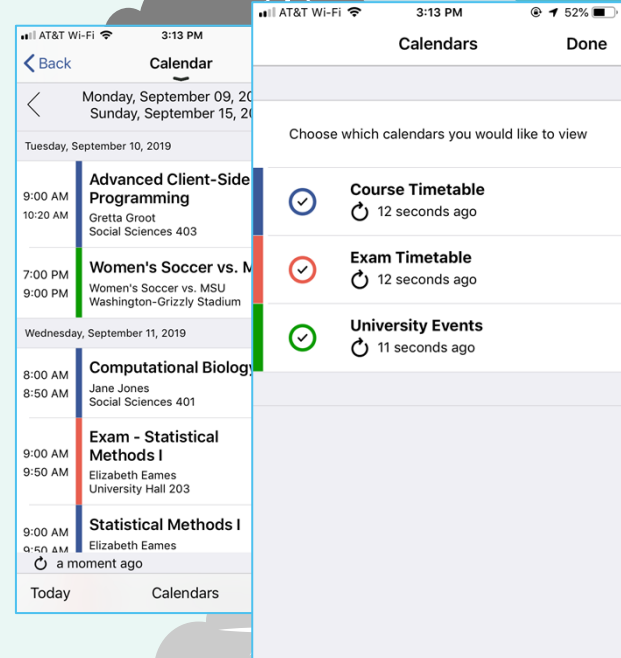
AT&T Wi-Fi 3:13 PM

Back Calendar

Monday, September 09, 20
Sunday, September 15, 20

Tuesday, September 10, 2019

9:00 AM
10:20 AM
Advanced Client-Side Programming
Gretta Groot
Social Sciences 403

7:00 PM
9:00 PM
Women's Soccer vs. M
Women's Soccer vs. MSU
Washington-Grizzly Stadium

Wednesday, September 11, 2019

8:00 AM
8:50 AM
Computational Biolog
Jane Jones
Social Sciences 401

9:00 AM
9:50 AM
Exam - Statistical Methods I
Elizabeth Eames
University Hall 203

9:00 AM
9:50 AM
Statistical Methods I
Elizabeth Eames

a moment ago

Today Calendars

AT&T Wi-Fi 3:13 PM 52%

Calendars Done

Choose which calendars you would like to view

Course Timetable
12 seconds ago

Exam Timetable
12 seconds ago

University Events
11 seconds ago